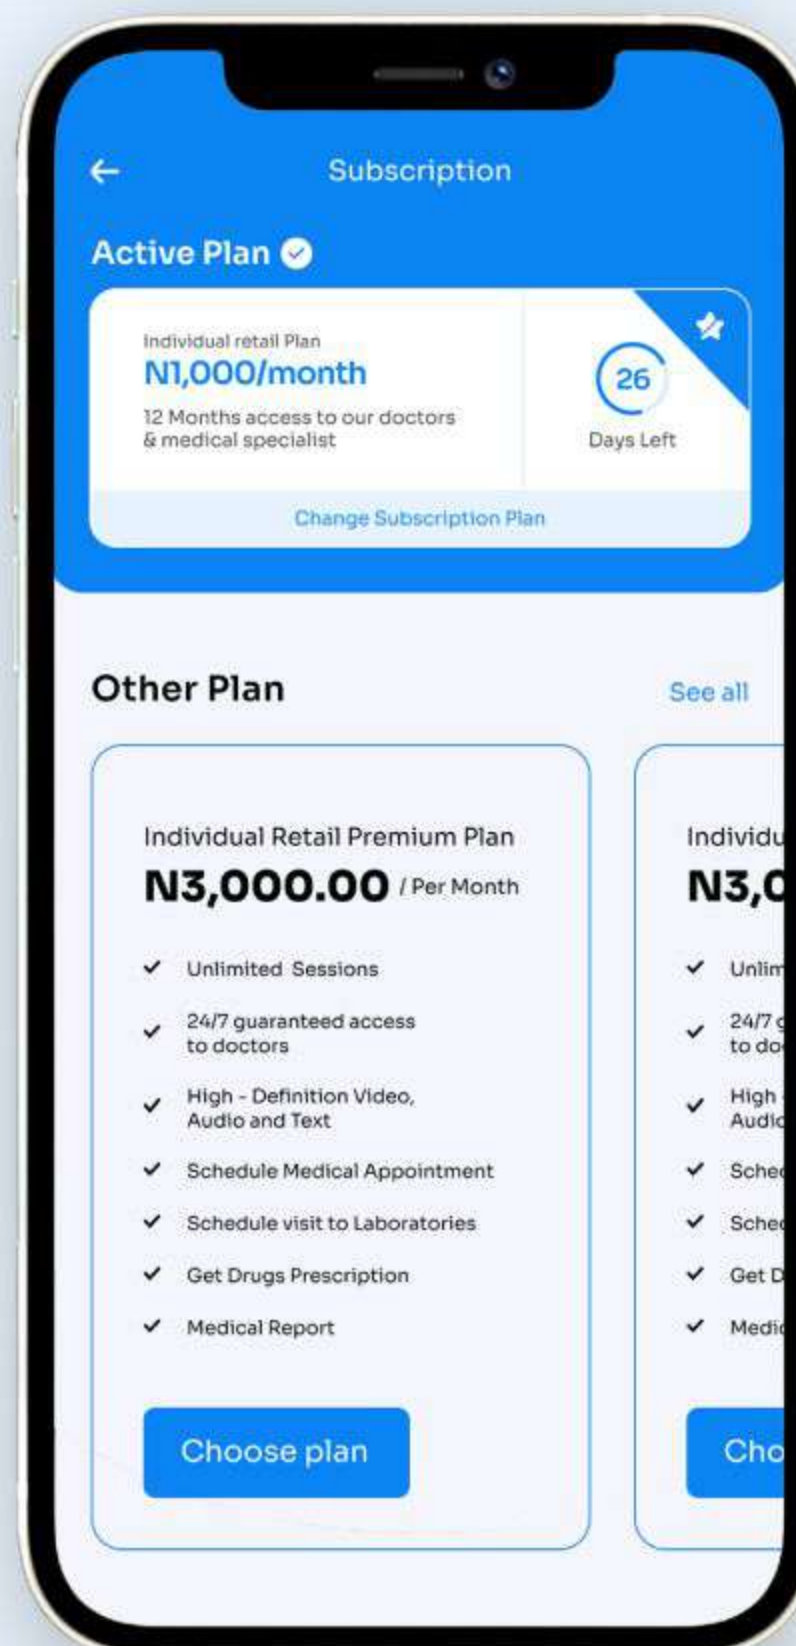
←
Subscription

Active Plan

Individual retail Plan
N1,000/month
12 Months access to our doctors & medical specialist

26
Days Left

Change Subscription Plan

Other Plan
See all

Individual Retail Premium Plan
N3,000.00 / Per Month

Unlimited Sessions
24/7 guaranteed access to doctors
High - Definition Video, Audio and Text
Schedule Medical Appointment
Schedule visit to Laboratories
Get Drugs Prescription
Medical Report

Choose plan

Individu
N3,0
Unlim
24/7 g
to do
High
Audic
Sche
Sche
Get D
Medi
Cho